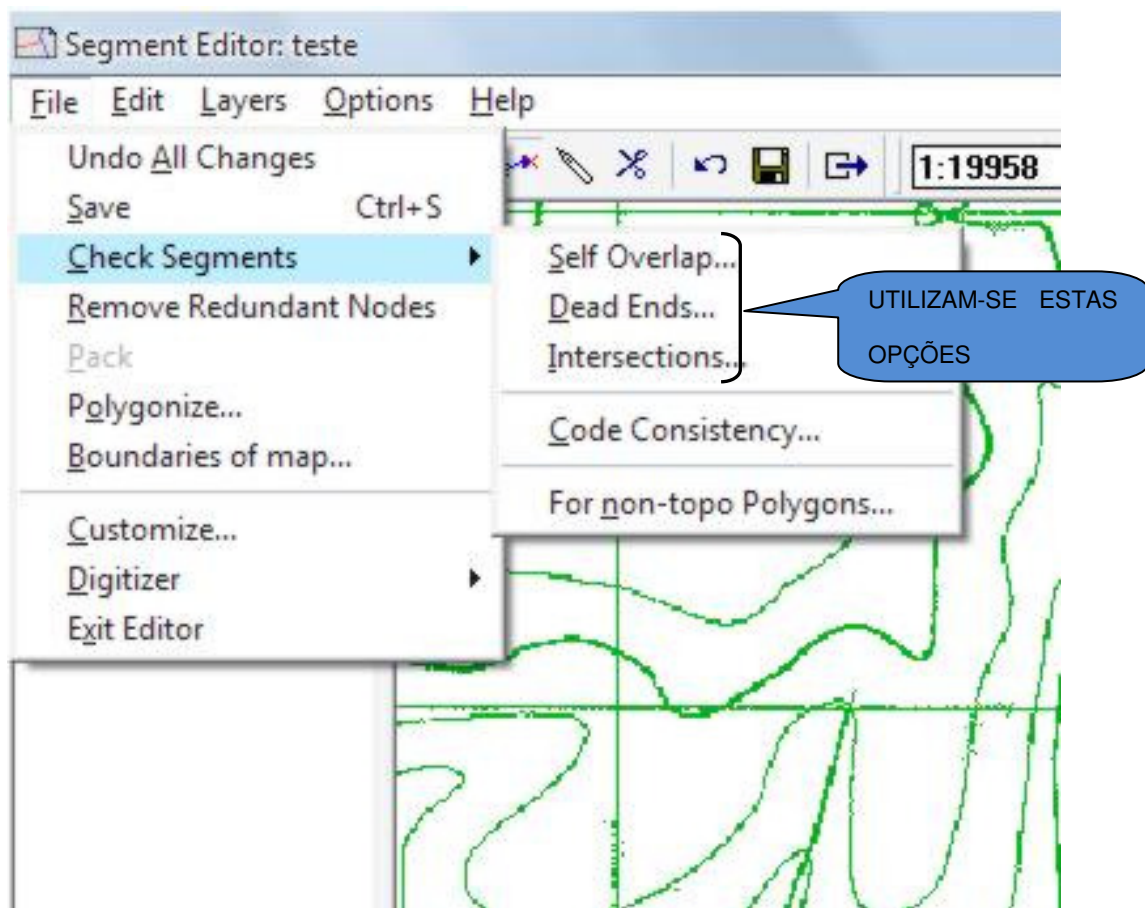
Segment Editor: teste

File Edit Layers Options Help

1:19958

Undo All Changes
Save Ctrl+S
Check Segments
Remove Redundant Nodes
Pack
Polygonize...
Boundaries of map...
Customize...
Digitizer
Exit Editor

Self Overlap...
Dead Ends...
Intersections...
Code Consistency...
For non-topo Polygons...

UTILIZAM-SE ESTAS OPÇÕES